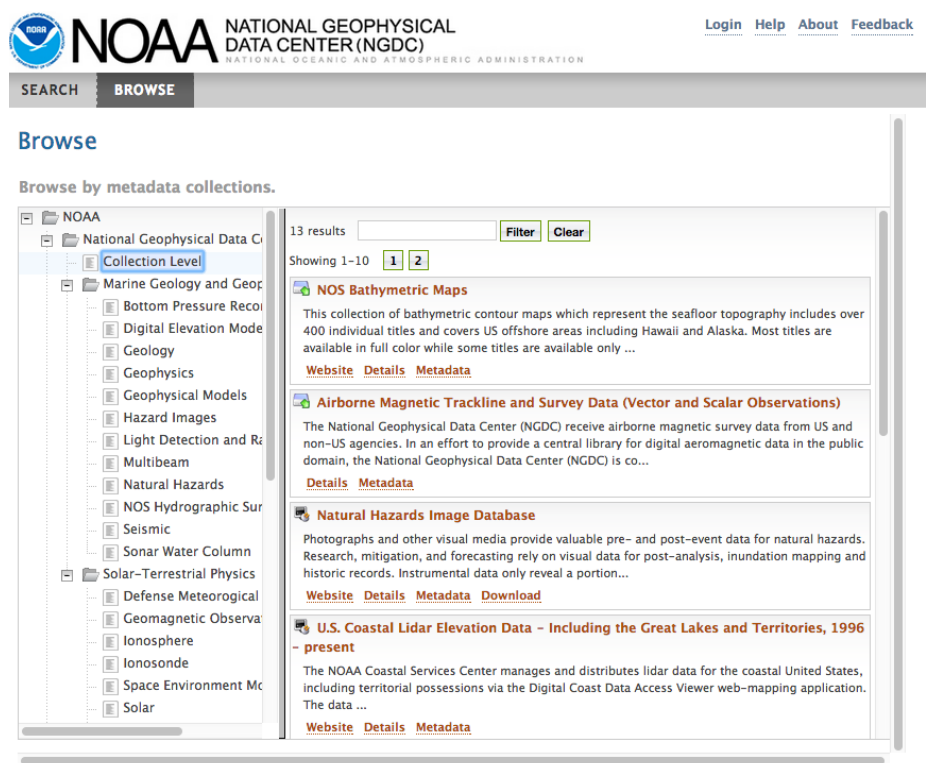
NOAA NOAA NATIONAL GEOPHYSICAL DATA CENTER (NGDC)
NATIONAL OCEANIC AND ATMOSPHERIC ADMINISTRATION

Login Help About Feedback

SEARCH BROWSE

Browse

Browse by metadata collections.

NOAA
National Geophysical Data C
Collection Level
Marine Geology and Geop
Bottom Pressure Reco
Digital Elevation Mode
Geology
Geophysics
Geophysical Models
Hazard Images
Light Detection and R
Multibeam
Natural Hazards
NOS Hydrographic Su
Seismic
Sonar Water Column
Solar-Terrestrial Physics
Defense Meteorological
Geomagnetic Observa
Ionosphere
Ionosonde
Space Environment M
Solar

13 results Filter Clear
Showing 1-10 1 2

NOS Bathymetric Maps
This collection of bathymetric contour maps which represent the seafloor topography includes over 400 individual titles and covers US offshore areas including Hawaii and Alaska. Most titles are available in full color while some titles are available only ...
Website Details Metadata

Airborne Magnetic Trackline and Survey Data (Vector and Scalar Observations)
The National Geophysical Data Center (NGDC) receive airborne magnetic survey data from US and non-US agencies. In an effort to provide a central library for digital aeromagnetic data in the public domain, the National Geophysical Data Center (NGDC) is co...
Details Metadata

Natural Hazards Image Database
Photographs and other visual media provide valuable pre- and post-event data for natural hazards. Research, mitigation, and forecasting rely on visual data for post-analysis, inundation mapping and historic records. Instrumental data only reveal a portion...
Website Details Metadata Download

U.S. Coastal Lidar Elevation Data - Including the Great Lakes and Territories, 1996 - present
The NOAA Coastal Services Center manages and distributes lidar data for the coastal United States, including territorial possessions via the Digital Coast Data Access Viewer web-mapping application. The data ...
Website Details Metadata